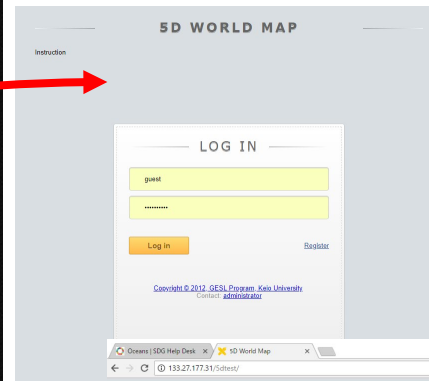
5D WORLD MAP

Instruction

LOG IN

guest

••••••••••

Log In

Register

Copyright © 2012, GESL Program, Keio University
Contact: administrator

Oceans | SDG Help Desk ×

5D World Map ×

133.27.177.31/5dtest/